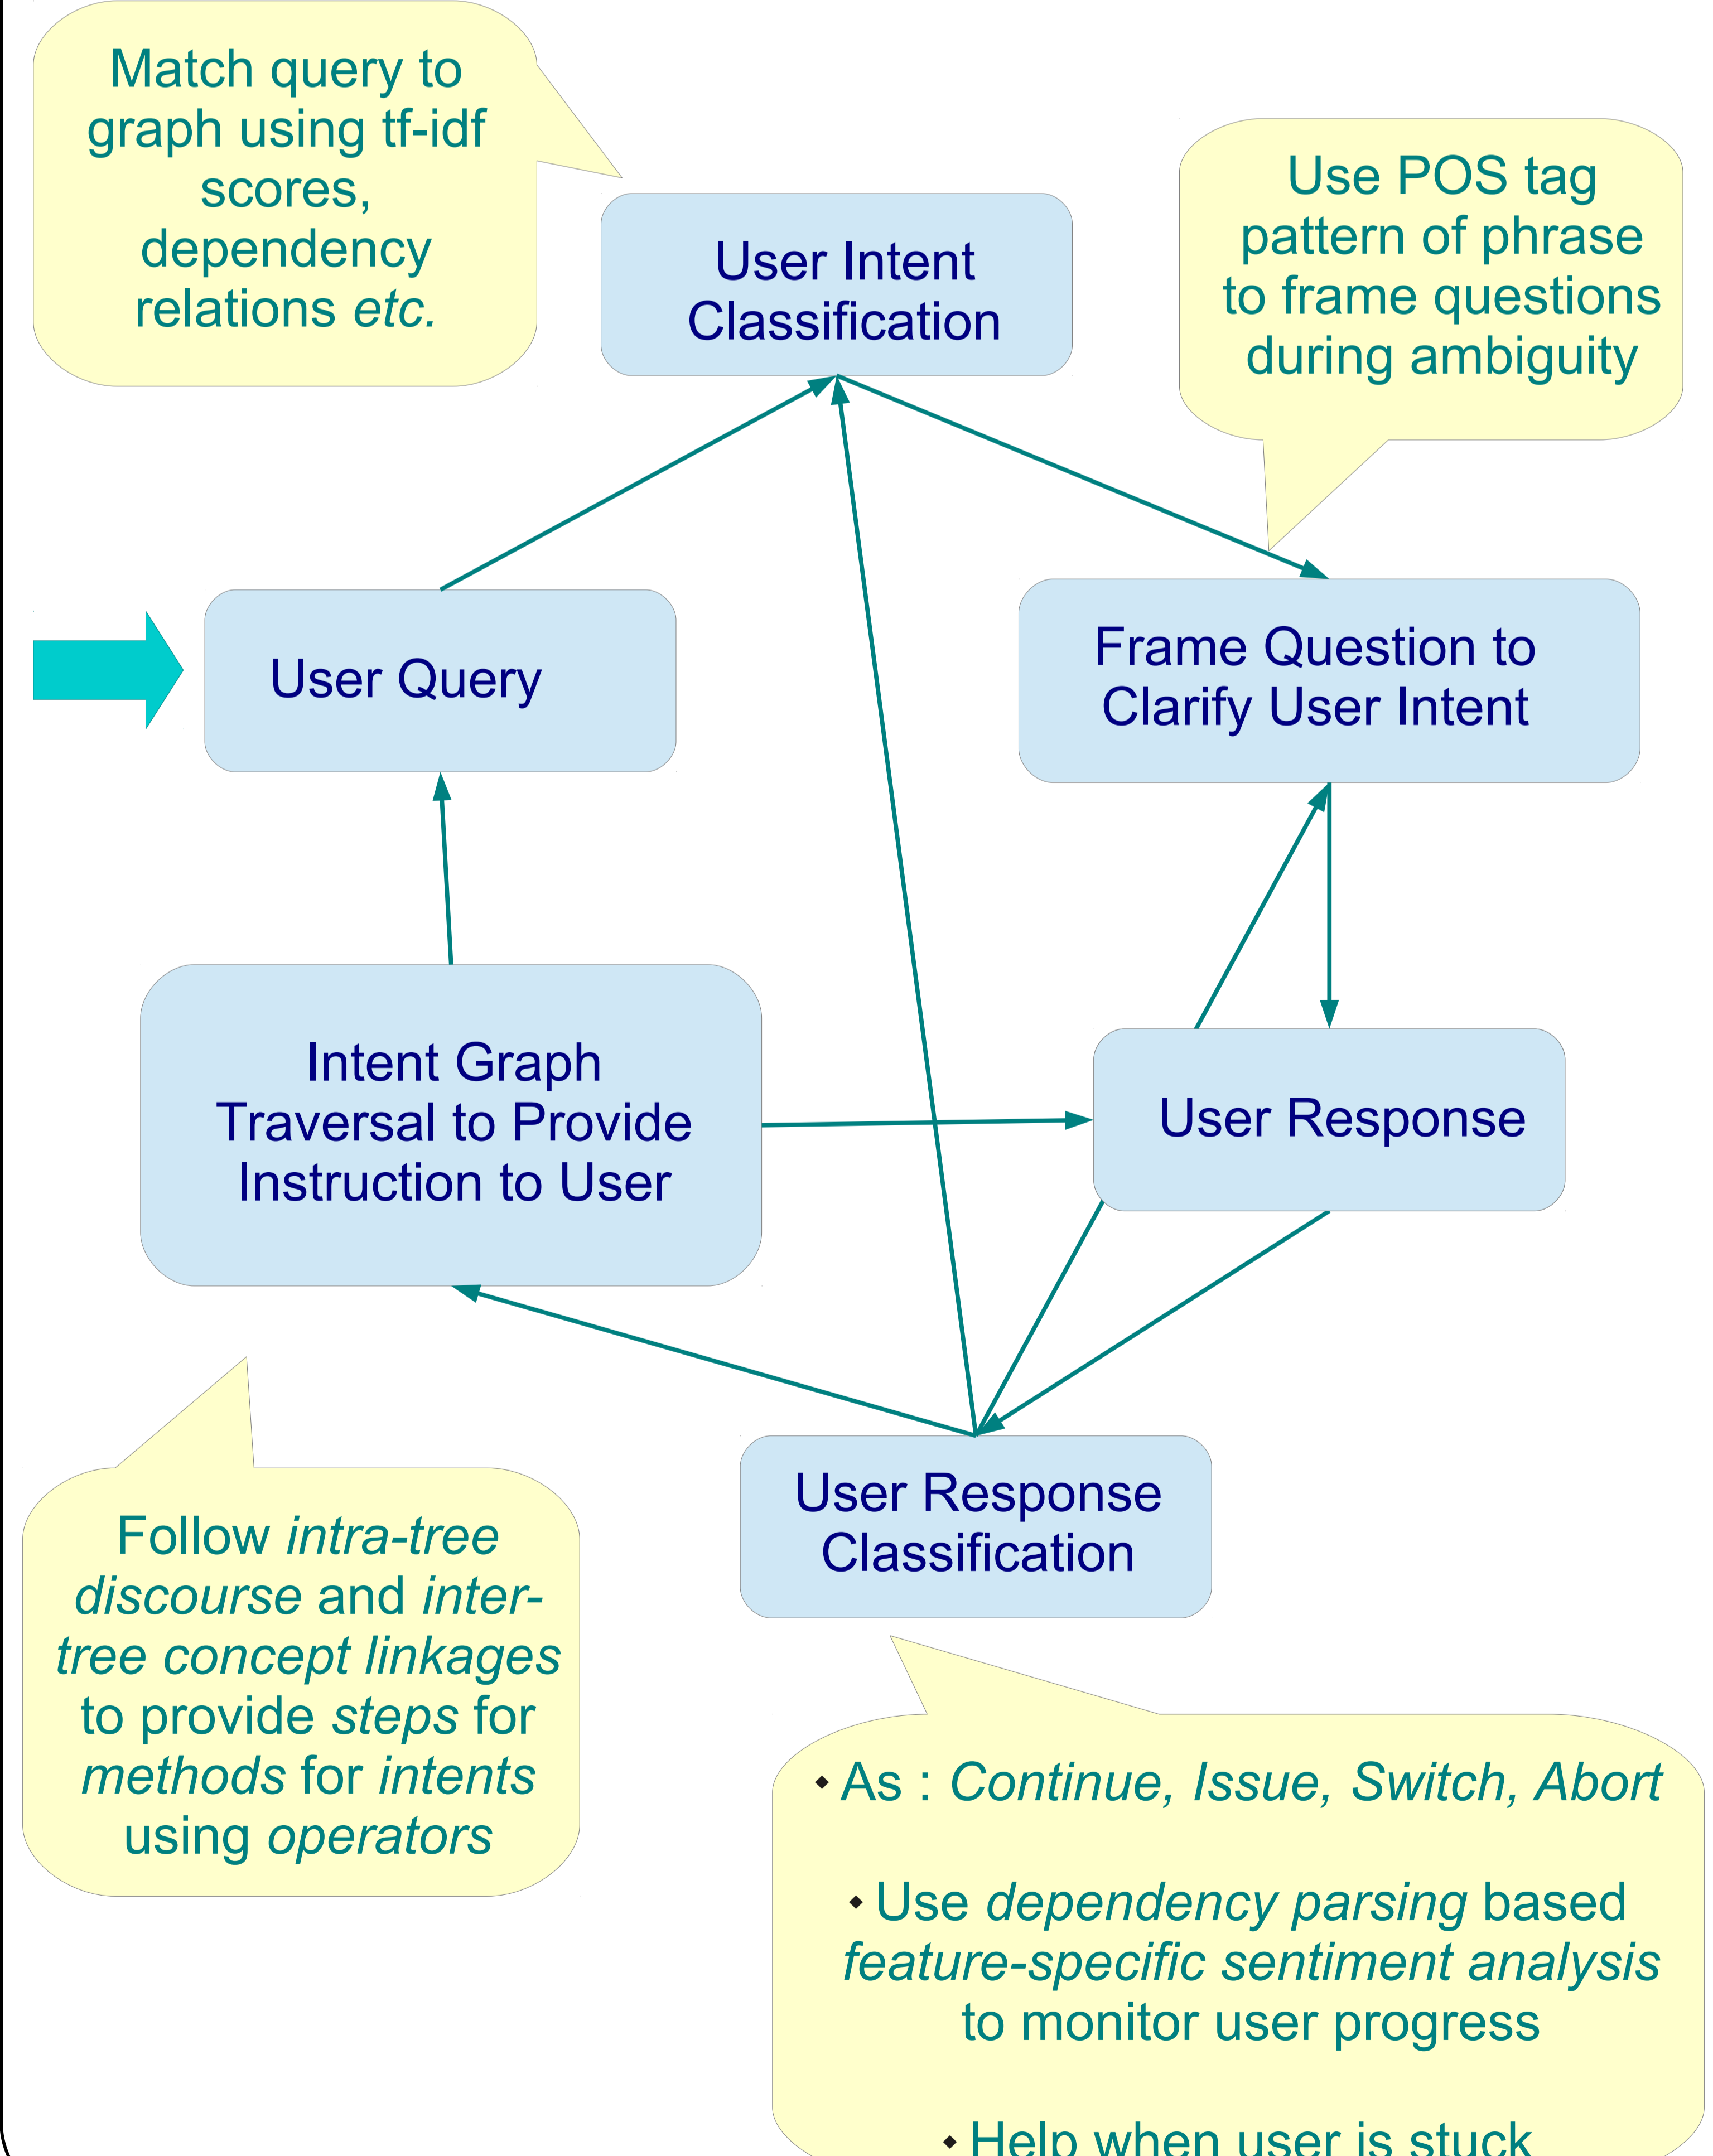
Match query to graph using tf-idf scores, dependency relations etc.

User Intent Classification

Use POS tag pattern of phrase to frame questions during ambiguity

User Query

Frame Question to Clarify User Intent

Intent Graph Traversal to Provide Instruction to User

User Response

User Response Classification

Follow intra-tree discourse and inter-tree concept linkages to provide steps for methods for intents using operators

• As : Continue, Issue, Switch, Abort

• Use dependency parsing based feature-specific sentiment analysis to monitor user progress

• Help when user is stuck